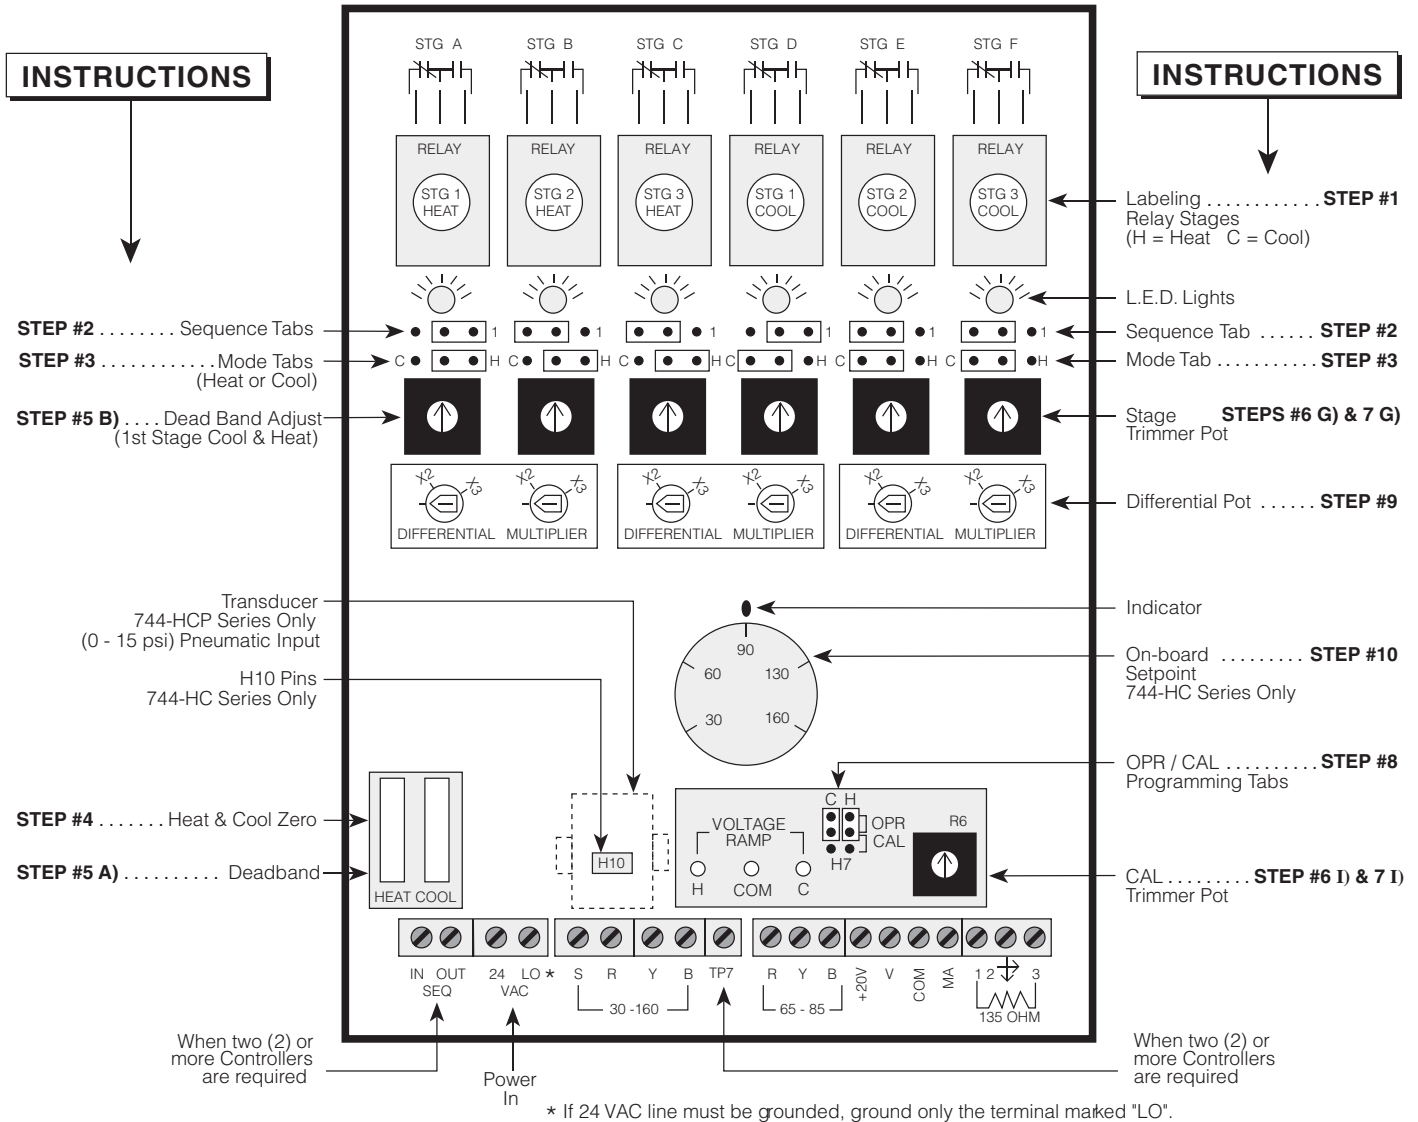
INSTRUCTIONS

INSTRUCTIONS

STG A STG B STG C STG D STG E STG F

RELAY
STG 1 HEAT

RELAY
STG 2 HEAT

RELAY
STG 3 HEAT

RELAY
STG 1 COOL

RELAY
STG 2 COOL

RELAY
STG 3 COOL

Labeling . . . . . . . . . . . . STEP #1
Relay Stages
(H = Heat C = Cool)

L.E.D. Lights

STEP #2 . . . . . . . . Sequence Tabs

Sequence Tab . . . . . . STEP #2

STEP #3 . . . . . . . . . . . . Mode Tabs
(Heat or Cool)

Mode Tab . . . . . . . . . . . STEP #3

1 1 1 1 1 1

C H C H C H C H C H C H

STEP #5 B) . . . . Dead Band Adjust
(1st Stage Cool & Heat)

Stage STEPS #6 G) & 7 G)
Trimmer Pot

X2 X3 X2 X3 X2 X3 X2 X3 X2 X3 X2 X3

DIFFERENTIAL MULTIPLIER DIFFERENTIAL MULTIPLIER DIFFERENTIAL MULTIPLIER

Differential Pot . . . . . . STEP #9

Transducer
744-HCP Series Only
(0 - 15 psi) Pneumatic Input

Indicator

90
60 130
30 160

On-board . . . . . . . . . STEP #10
Setpoint
744-HC Series Only

H10 Pins
744-HC Series Only

OPR / CAL . . . . . . . . . . STEP #8
Programming Tabs

STEP #4 . . . . . . . Heat & Cool Zero

STEP #5 A) . . . . . . . . . . Deadband

HEAT COOL

H10

VOLTAGE RAMP
H COM C

C H
OPR
CAL
H7

R6

CAL . . . . . . . . . STEP #6 I) & 7 I)
Trimmer Pot

IN OUT SEQ 24 LO ∗ VAC S R Y B 30 -160 TP7 R Y B 65 - 85 +20V V COM MA 1 2 3 135 OHM

When two (2) or more Controllers are required

Power In

When two (2) or more Controllers are required

∗ If 24 VAC line must be grounded, ground only the terminal marked "LO".